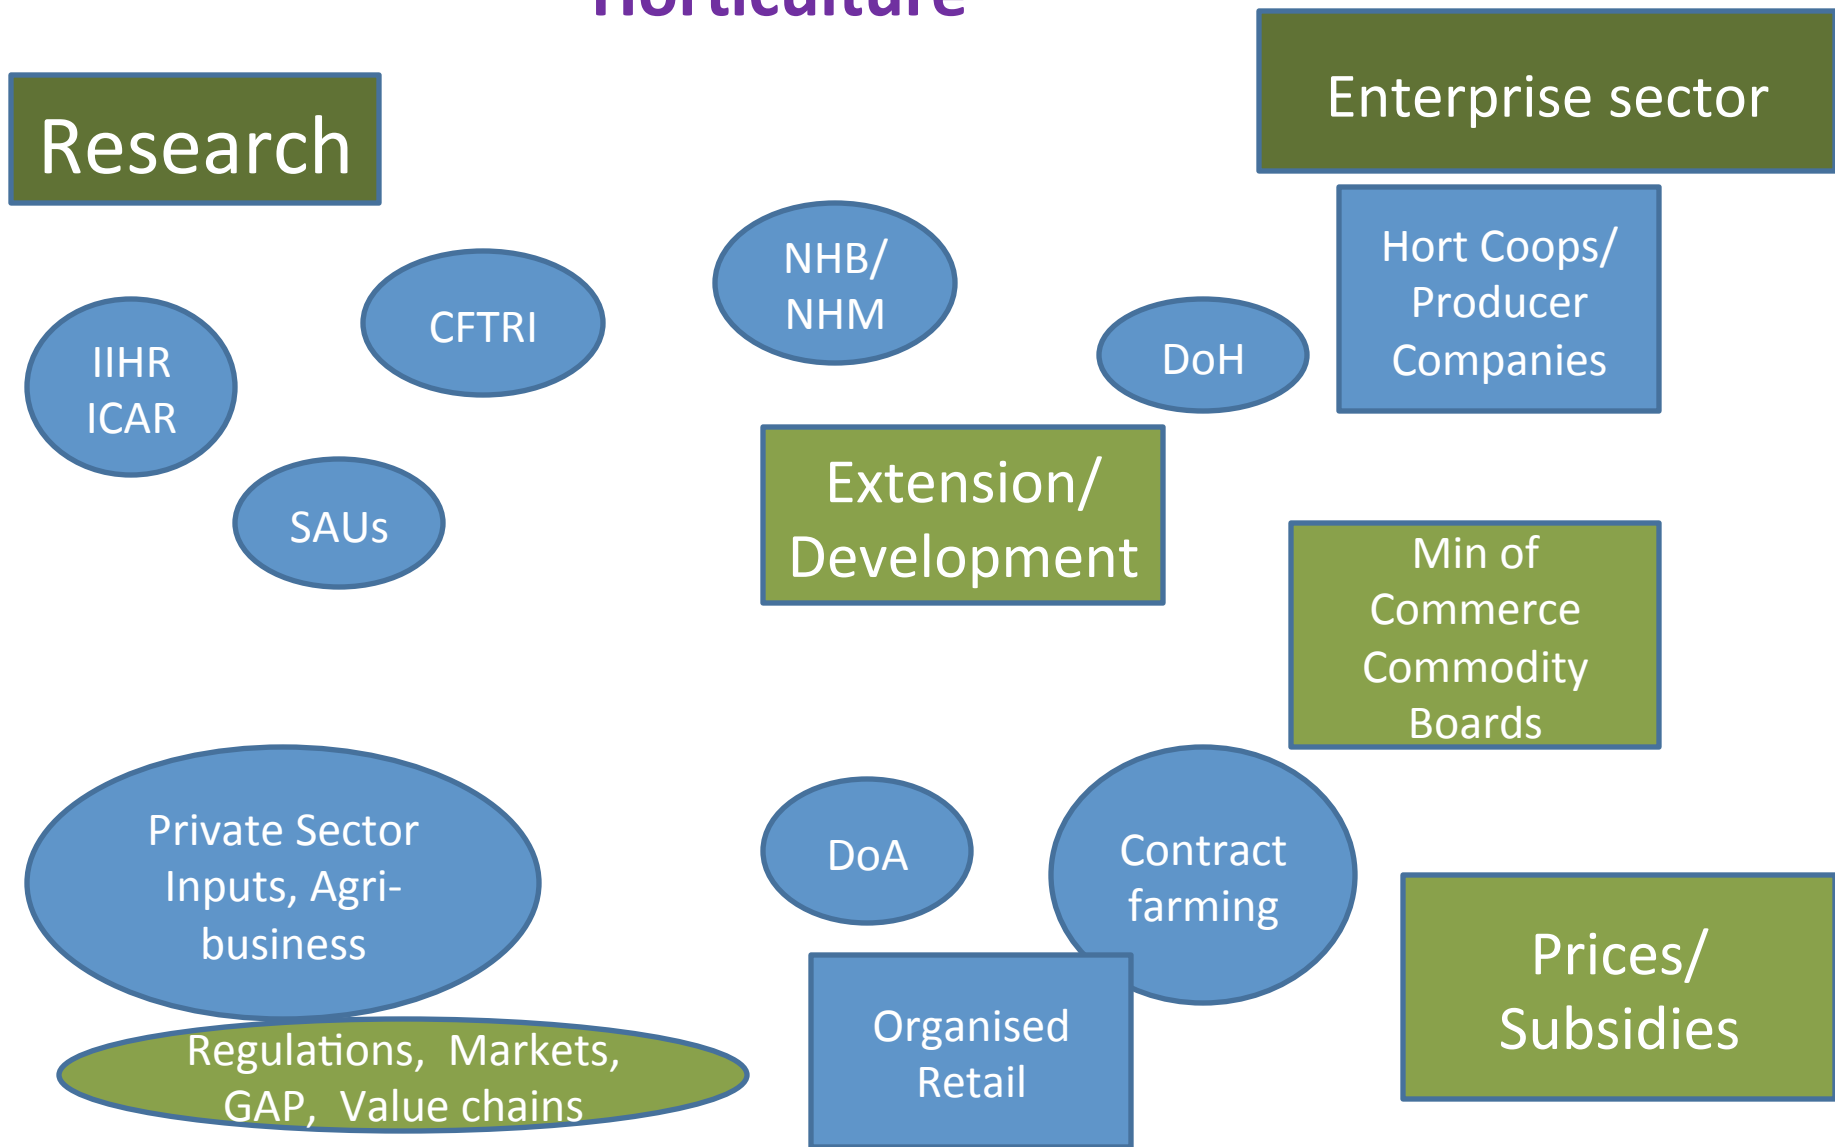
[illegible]

Enterprise sector

Research

Hort Coops/ Producer Companies

NHB/ NHM

CFTRI

DoH

IIHR ICAR

Extension/ Development

SAUs

Min of Commerce Commodity Boards

Private Sector Inputs, Agri-business

DoA

Contract farming

Prices/ Subsidies

Organised Retail

Regulations, Markets, GAP, Value chains